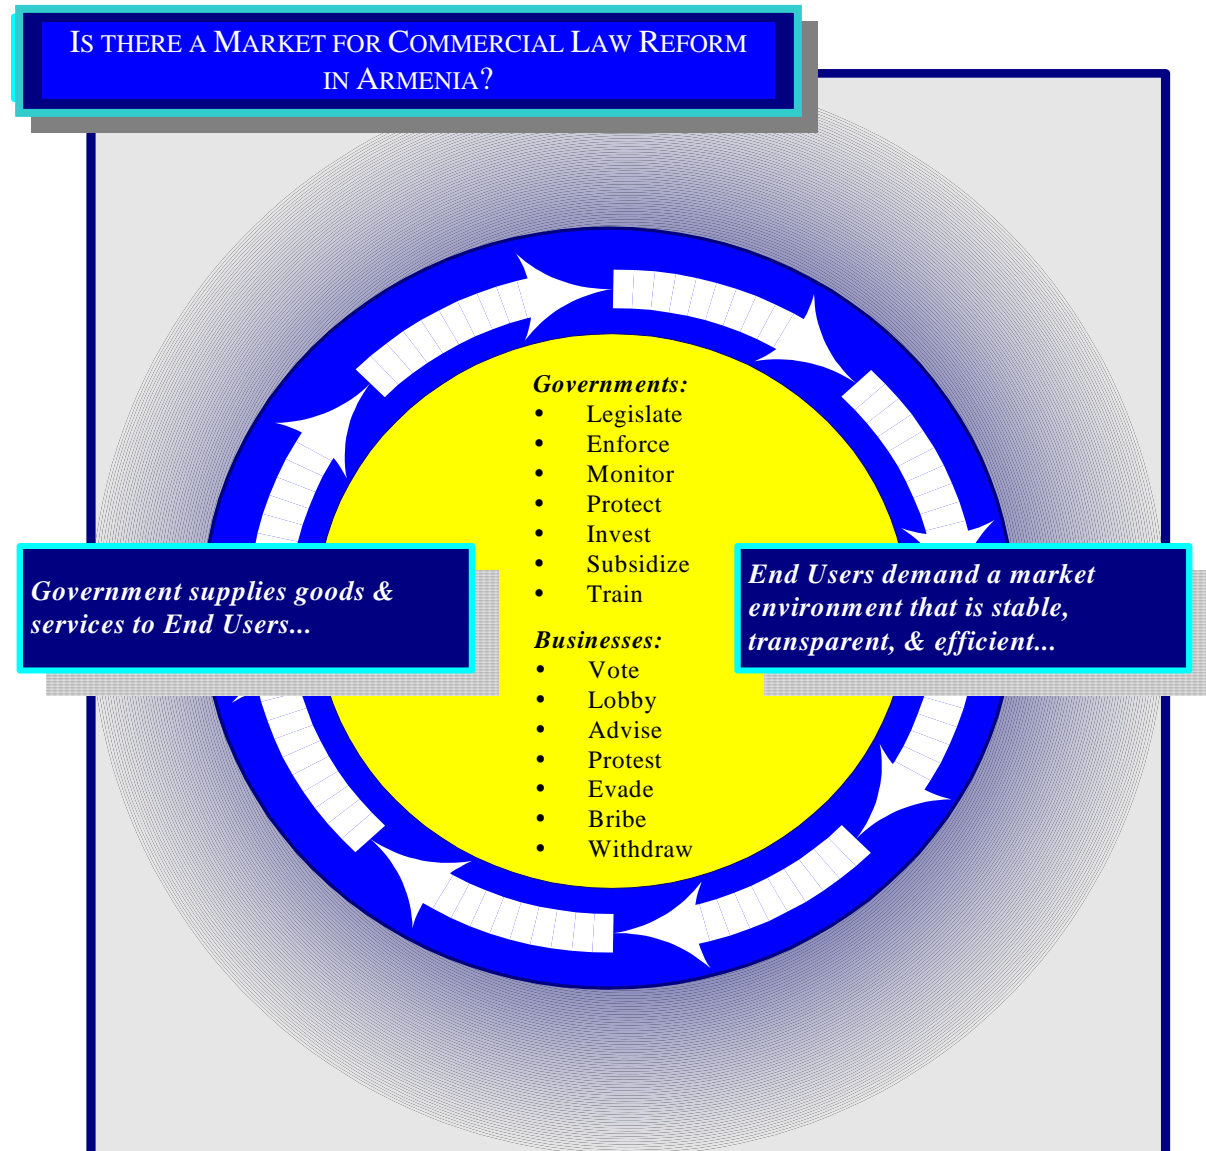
IS THERE A MARKET FOR COMMERCIAL LAW REFORM IN ARMENIA?

Governments:
- Legislate
- Enforce
- Monitor
- Protect
- Invest
- Subsidize
- Train

Government supplies goods & services to End Users...

End Users demand a market environment that is stable, transparent, & efficient...

Businesses:
- Vote
- Lobby
- Advise
- Protest
- Evade
- Bribe
- Withdraw